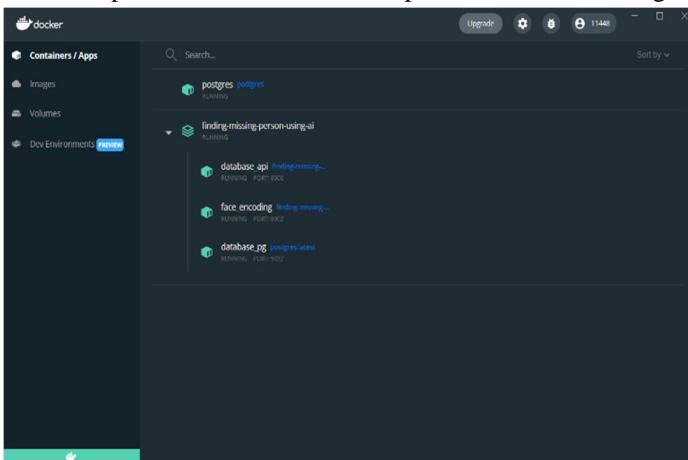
docker

Upgrade

11448

Containers / Apps

Images

Volumes

Dev Environments PREVIEW

Search...

Sort by

postgres postgres
RUNNING

finding-missing-person-using-ai
RUNNING

database_api finding-missing-...
RUNNING PORT: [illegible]

face_encoding finding-missing-...
RUNNING PORT: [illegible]

database_pg postgres:latest
RUNNING PORT: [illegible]